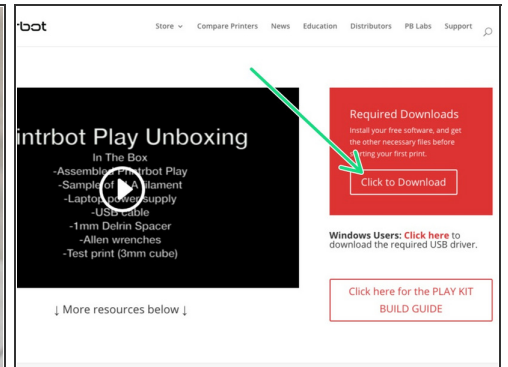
·bot

Store ⌄ Compare Printers News Education Distributors PB Labs Support

intrbot Play Unboxing
In The Box
-Assembled Printrbot Play
-Sample of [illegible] filament
-Laptop power supply
-USB cable
-1mm Delrin Spacer
-Allen wrenches
-Test print (3mm cube)

↓ More resources below ↓

Required Downloads
Install your free software, and get the other necessary files before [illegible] your first print.

Click to Download

Windows Users: Click here to download the required USB driver.

Click here for the PLAY KIT BUILD GUIDE